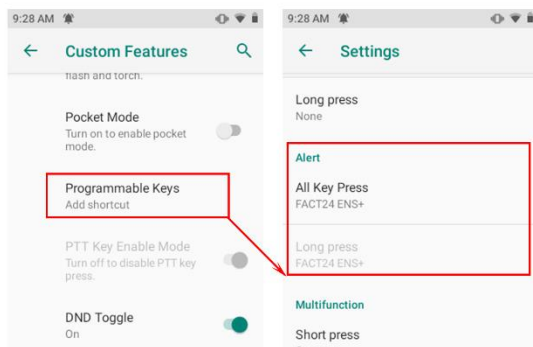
9:28 AM

Custom Features

flash and torch.

Pocket Mode
Turn on to enable pocket mode.

Programmable Keys
Add shortcut

PTT Key Enable Mode
Turn off to disable PTT key press.

DND Toggle
On

9:28 AM

Settings

Long press
None

Alert

All Key Press
FACT24 ENS+

Long press
FACT24 ENS+

Multifunction

Short press